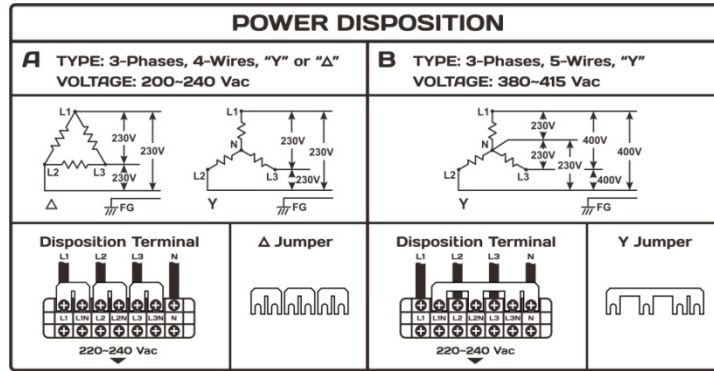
POWER DISPOSITION

A TYPE: 3-Phases, 4-Wires, "Y" or "Δ"
VOLTAGE: 200~240 Vac

L1
230V
230V
L2 L3
230V
Δ
FG

L1
N
230V
230V
L2 L3
230V
Y
FG

B TYPE: 3-Phases, 5-Wires, "Y"
VOLTAGE: 380~415 Vac

L1
230V
N
400V
230V
230V
400V
L2 L3
400V
Y
FG

Disposition Terminal
L1 L2 L3 N
L1 L1N L2 L2N L3 L3N N
220~240 Vac

Δ Jumper

Disposition Terminal
L1 L2 L3 N
L1 L1N L2 L2N L3 L3N N
220~240 Vac

Y Jumper